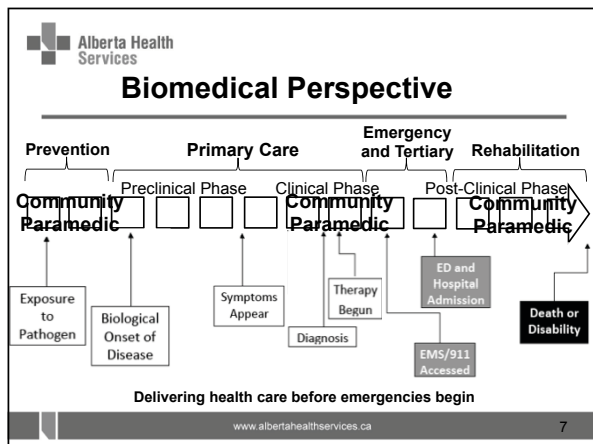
Alberta Health Services

Biomedical Perspective

Prevention

Primary Care

Emergency and Tertiary

Rehabilitation

Preclinical Phase

Clinical Phase

Post-Clinical Phase

Community Paramedic

Community Paramedic

Community Paramedic

Exposure to Pathogen

Biological Onset of Disease

Symptoms Appear

Diagnosis

Therapy Begun

EMS/911 Accessed

ED and Hospital Admission

Death or Disability

Delivering health care before emergencies begin

www.albertahealthservices.ca

7